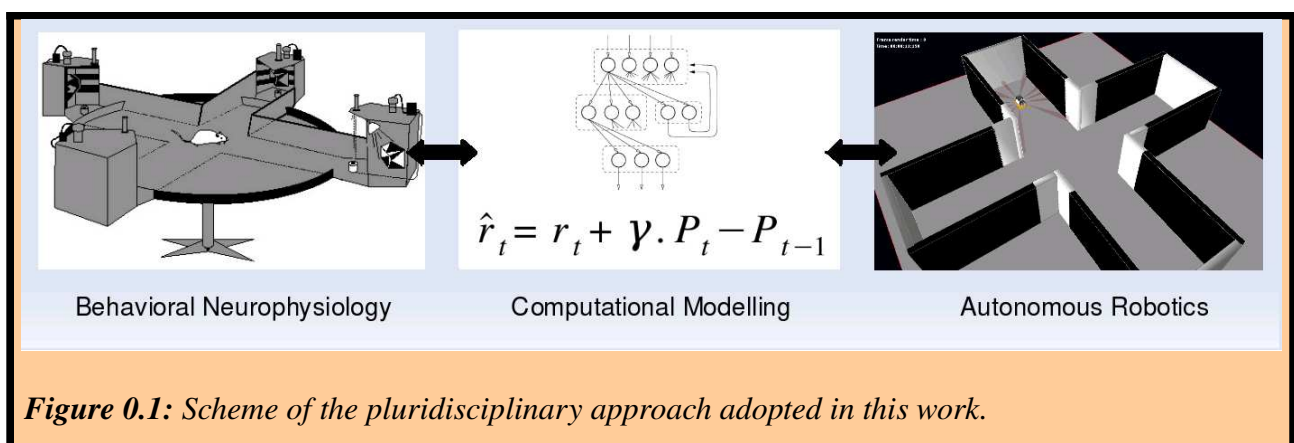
$\hat{r}_t = r_t + \gamma . P_t - P_{t-1}$

Behavioral Neurophysiology

Computational Modelling

Autonomous Robotics

***Figure 0.1:*** *Scheme of the pluridisciplinary approach adopted in this work.*